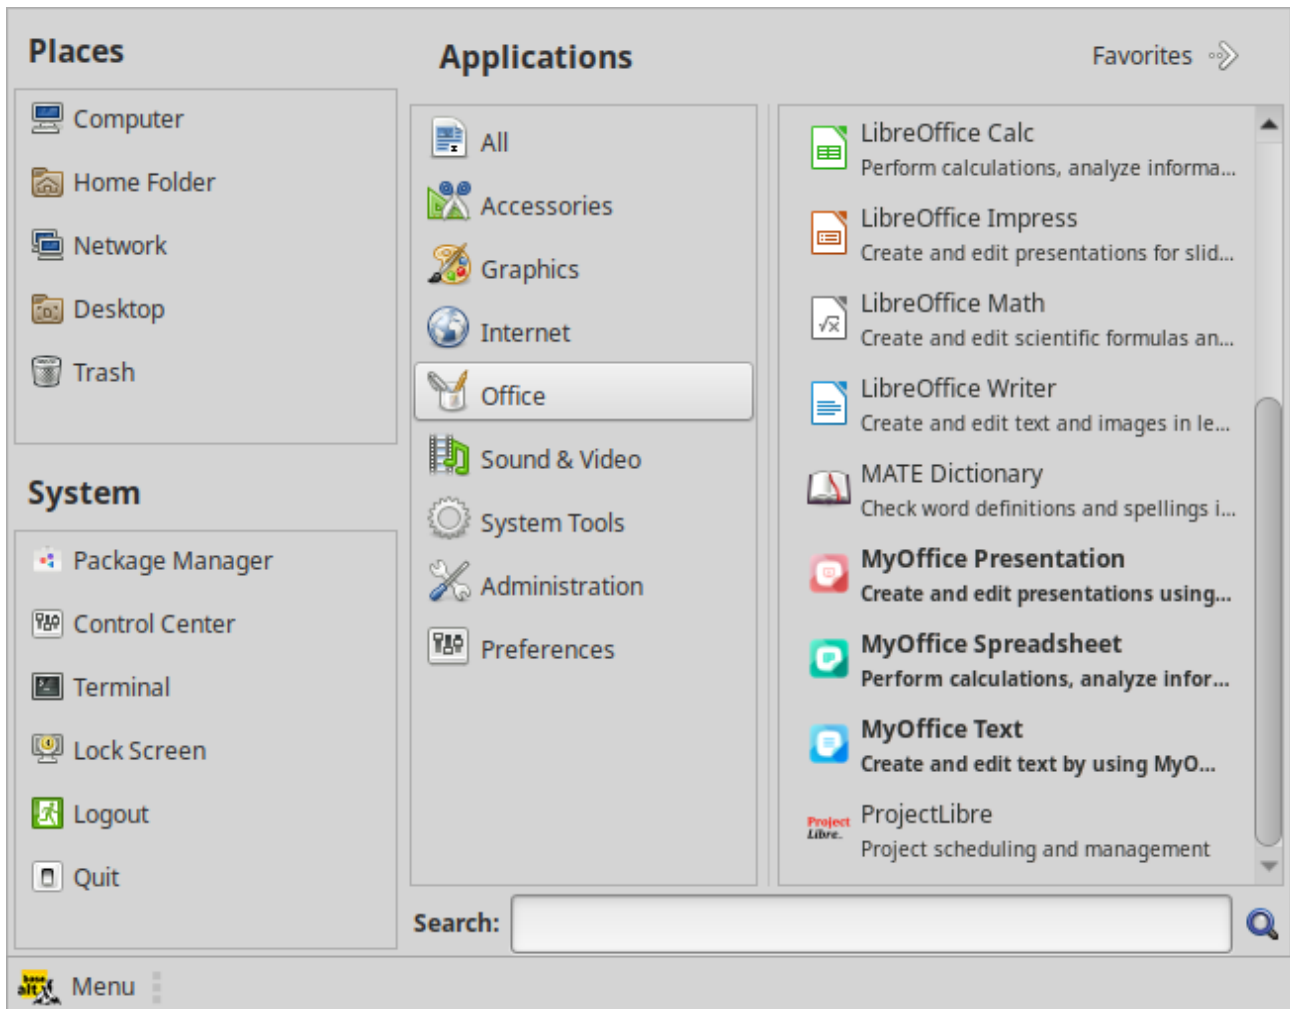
Places

Computer
Home Folder
Network
Desktop
Trash

System

Package Manager
Control Center
Terminal
Lock Screen
Logout
Quit

Applications

Favorites

All
Accessories
Graphics
Internet
Office
Sound & Video
System Tools
Administration
Preferences

LibreOffice Calc
Perform calculations, analyze informa...
LibreOffice Impress
Create and edit presentations for slid...
LibreOffice Math
Create and edit scientific formulas an...
LibreOffice Writer
Create and edit text and images in le...
MATE Dictionary
Check word definitions and spellings i...
MyOffice Presentation
Create and edit presentations using...
MyOffice Spreadsheet
Perform calculations, analyze infor...
MyOffice Text
Create and edit text by using MyO...
ProjectLibre
Project scheduling and management

Search:

Menu